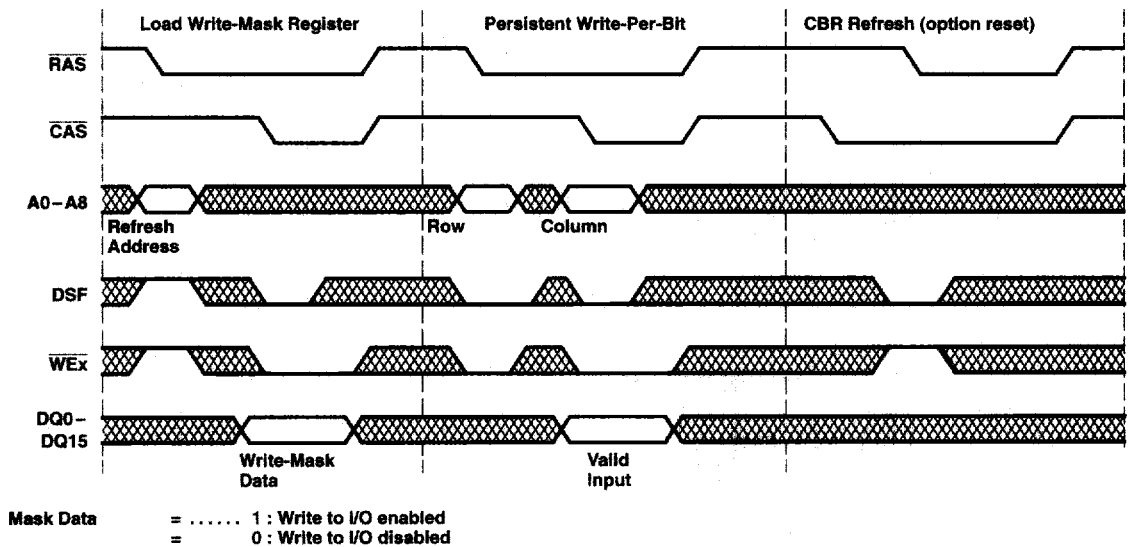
Load Write-Mask Register

Persistent Write-Per-Bit

CBR Refresh (option reset)

$\overline{RAS}$

$\overline{CAS}$

A0 – A8

Refresh Address

Row

Column

DSF

$\overline{WEx}$

DQ0 – DQ15

Write-Mask Data

Valid Input

Mask Data = ...... 1 : Write to I/O enabled
= 0 : Write to I/O disabled